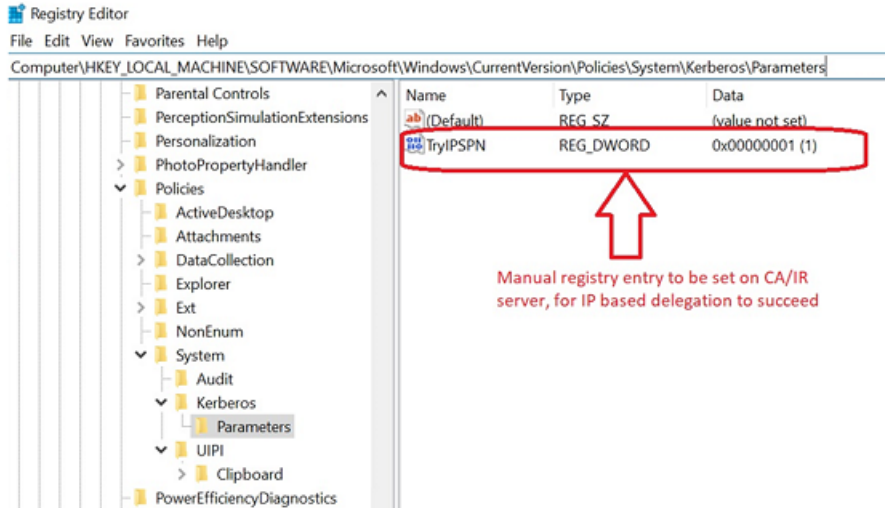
Registry Editor

File Edit View Favorites Help

Computer\HKEY_LOCAL_MACHINE\SOFTWARE\Microsoft\Windows\CurrentVersion\Policies\System\Kerberos\Parameters

Parental Controls
PerceptionSimulationExtensions
Personalization
PhotoPropertyHandler
Policies
ActiveDesktop
Attachments
DataCollection
Explorer
Ext
NonEnum
System
Audit
Kerberos
Parameters
UIPI
Clipboard
PowerEfficiencyDiagnostics

| Name | Type | Data |
|---|---|---|
| (Default) | REG_SZ | (value not set) |
| TryIPSPN | REG_DWORD | 0x00000001 (1) |

Manual registry entry to be set on CA/IR server, for IP based delegation to succeed